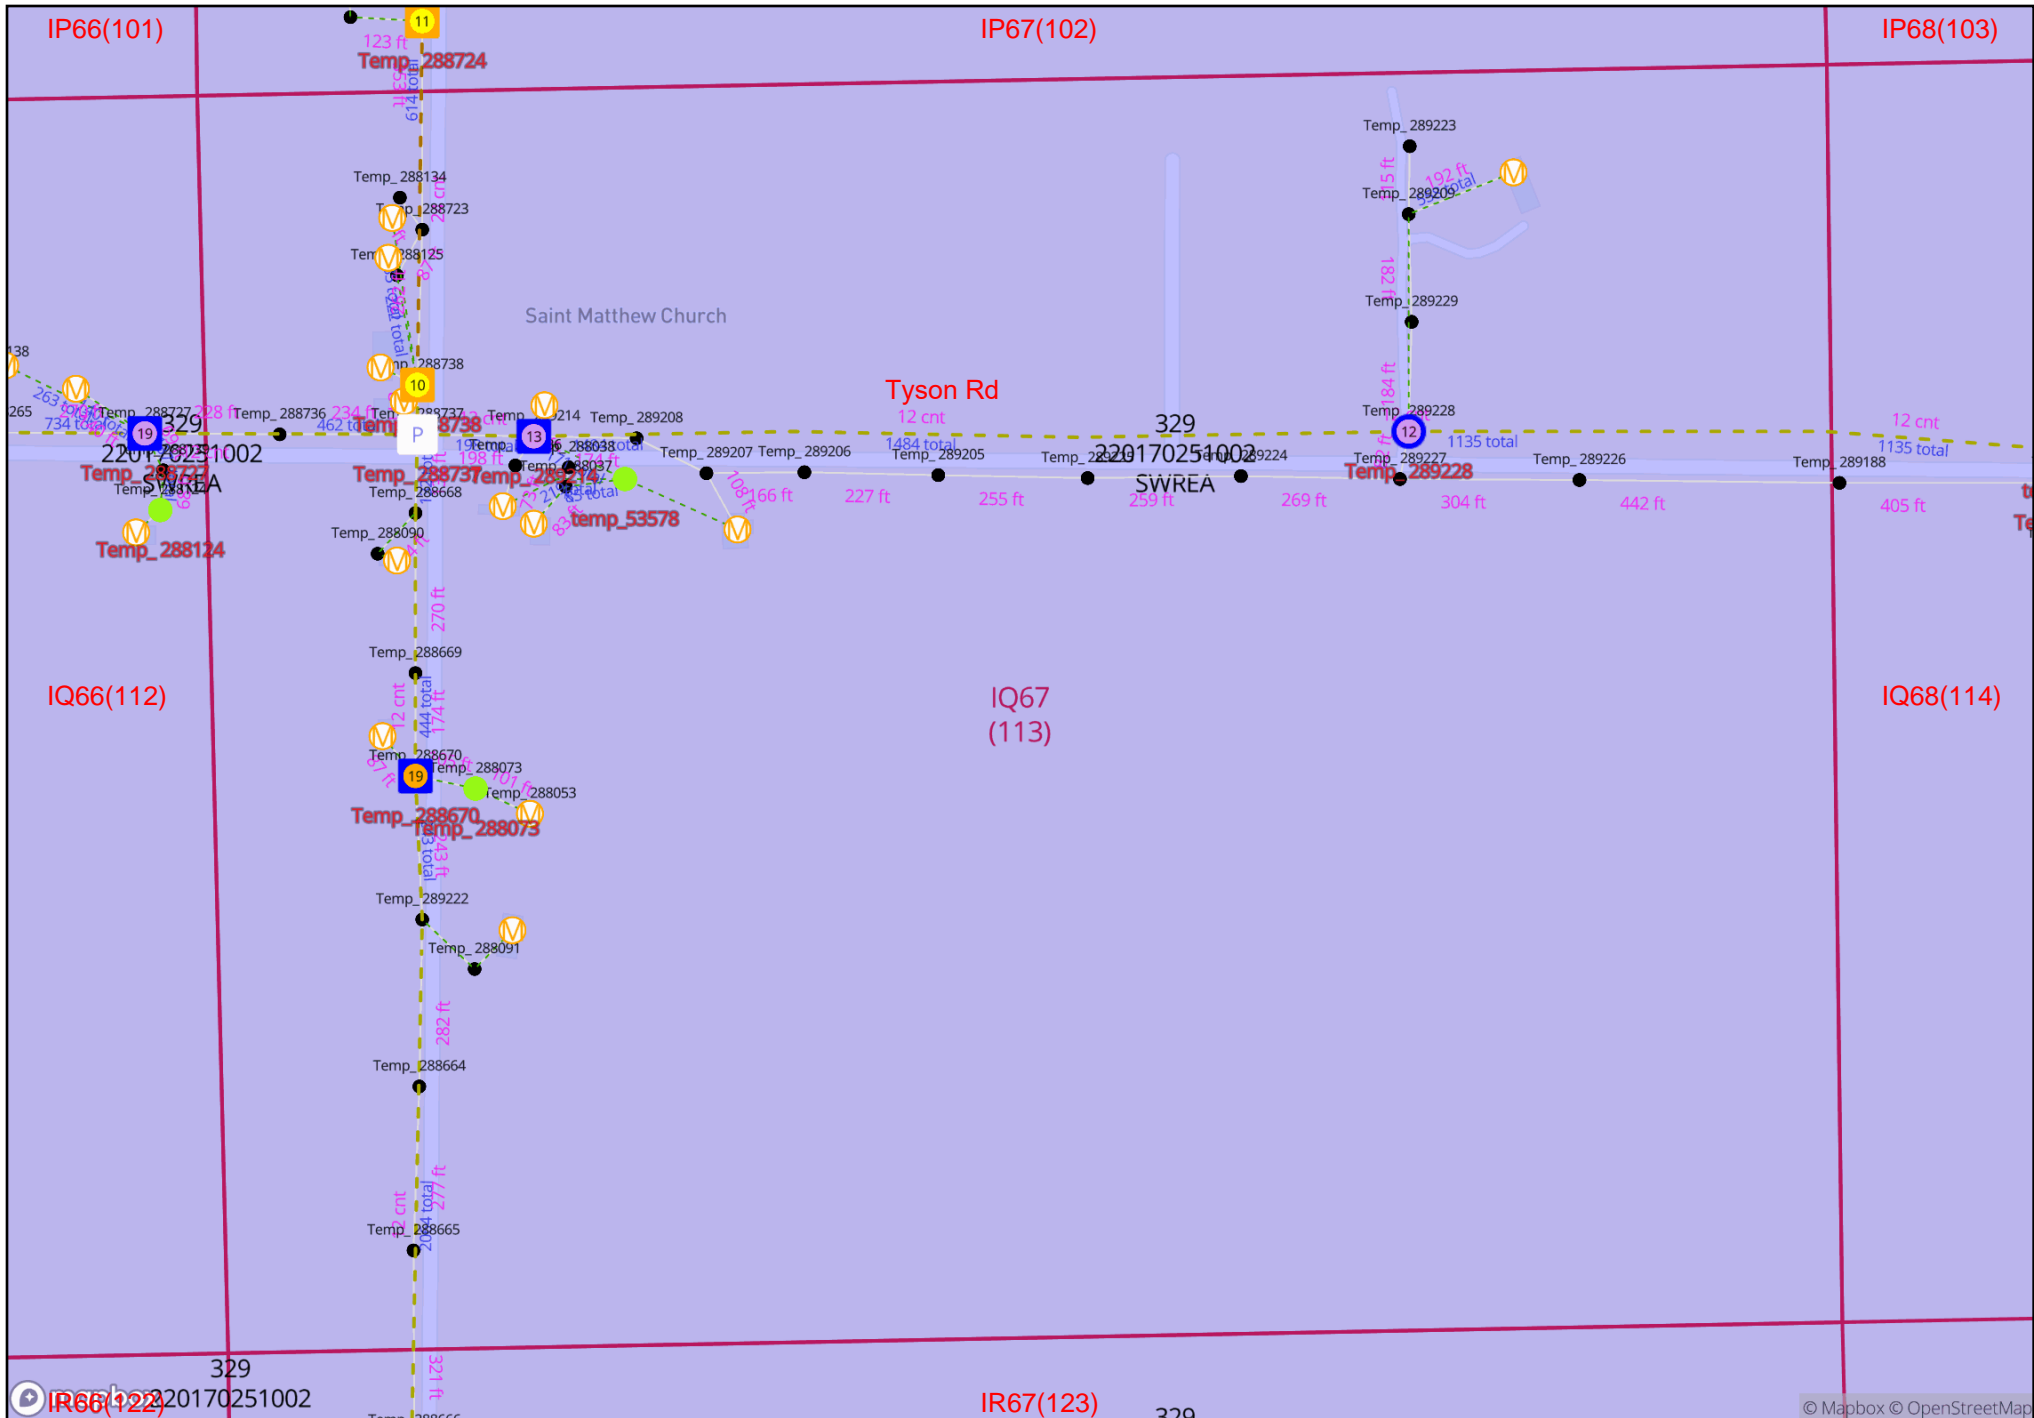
IP66(101)
IP67(102)
IP68(103)

11
123 ft
Temp_288724
614 total

Temp_289223
192 ft
Temp_289209
Temp_288134
Temp_288723
Temp_288125
182 ft
Temp_289229
Saint Matthew Church
Temp_288738
10
Tyson Rd
12 cnt
184 ft
Temp_289228
12
1135 total
12 cnt
1135 total
Temp_288727
228 ft
Temp_288736
234 ft
Temp_288737
Temp_289214
Temp_289208
734 total
19
329
462 total
P
13
Temp_288038
1484 total
329
2201170251002
198 ft
Temp_288037
Temp_289207
Temp_289206
Temp_289205
Temp_289224
Temp_289227
Temp_289226
Temp_289188
Temp_288737
Temp_289214
SWREA
Temp_289228
Temp_288668
166 ft
227 ft
255 ft
259 ft
269 ft
304 ft
442 ft
405 ft
temp_53578
Temp_288124
Temp_288090
270 ft
Temp_288669
IQ66(112)
IQ67
(113)
IQ68(114)
12 cnt
444 total
174 ft
Temp_288670
19
Temp_288073
Temp_288053
Temp_288670
Temp_288073
243 ft
Temp_289222
Temp_288091
282 ft
Temp_288664
2 cnt
277 ft
Temp_288665
329
IR66(122)
2201170251002
321 ft
IR67(123)
329
© Mapbox © OpenStreetMap